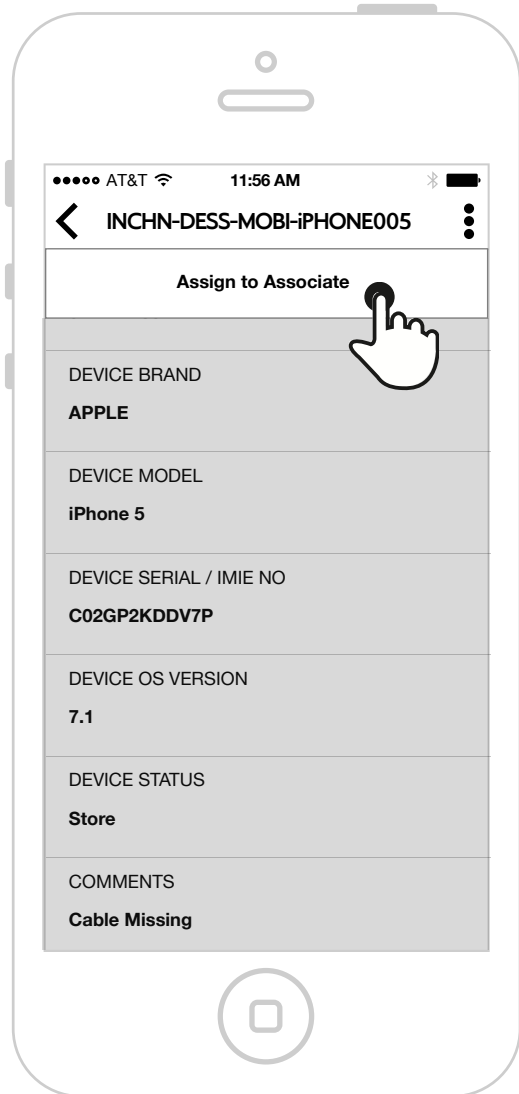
●●●●○ AT&T 11:56 AM

INCHN-DESS-MOBI-iPHONE005

Assign to Associate

DEVICE BRAND

APPLE

DEVICE MODEL

iPhone 5

DEVICE SERIAL / IMIE NO

C02GP2KDDV7P

DEVICE OS VERSION

7.1

DEVICE STATUS

Store

COMMENTS

Cable Missing